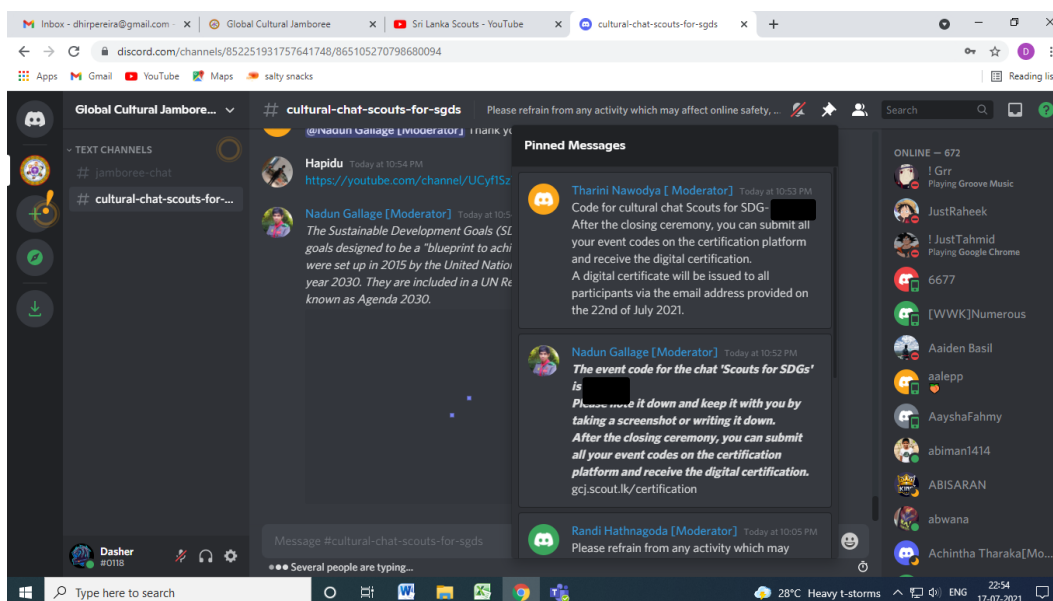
M Inbox - dhirpereira@gmail.com - × | Global Cultural Jamboree × | Sri Lanka Scouts - YouTube × | cultural-chat-scouts-for-sgds × | +

discord.com/channels/852251931757641748/865105270798680094

Apps | Gmail | YouTube | Maps | salty snacks | Reading list

Global Cultural Jambore...

TEXT CHANNELS
# jamboree-chat
# cultural-chat-scouts-for-...

# cultural-chat-scouts-for-sgds | Please refrain from any activity which may affect online safety, ...

Search

@Nadun Gallage [Moderator] Thank yo

Hapidu Today at 10:54 PM
https://youtube.com/channel/UCyf1Sz

Nadun Gallage [Moderator] Today at 10:5
The Sustainable Development Goals (SD goals designed to be a "blueprint to achi were set up in 2015 by the United Nation year 2030. They are included in a UN Re known as Agenda 2030.

Pinned Messages

Tharini Nawodya [ Moderator] Today at 10:53 PM
Code for cultural chat Scouts for SDG-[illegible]
After the closing ceremony, you can submit all your event codes on the certification platform and receive the digital certification.
A digital certificate will be issued to all participants via the email address provided on the 22nd of July 2021.

Nadun Gallage [Moderator] Today at 10:52 PM
The event code for the chat 'Scouts for SDGs' is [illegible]
Please note it down and keep it with you by taking a screenshot or writing it down.
After the closing ceremony, you can submit all your event codes on the certification platform and receive the digital certification.
gcj.scout.lk/certification

Randi Hathnagoda [Moderator] Today at 10:05 PM
Please refrain from any activity which may

Message #cultural-chat-scouts-for-sgds
Several people are typing...

Dasher
#0118

ONLINE — 672
! Grr
Playing Groove Music
JustRaheek
! JustTahmid
Playing Google Chrome
6677
[WWK]Numerous
Aaiden Basil
aalepp
AayshaFahmy
abiman1414
ABISARAN
abwana
Achintha Tharaka[Mo...

Type here to search
28°C Heavy t-storms ENG 22:54 17-07-2021